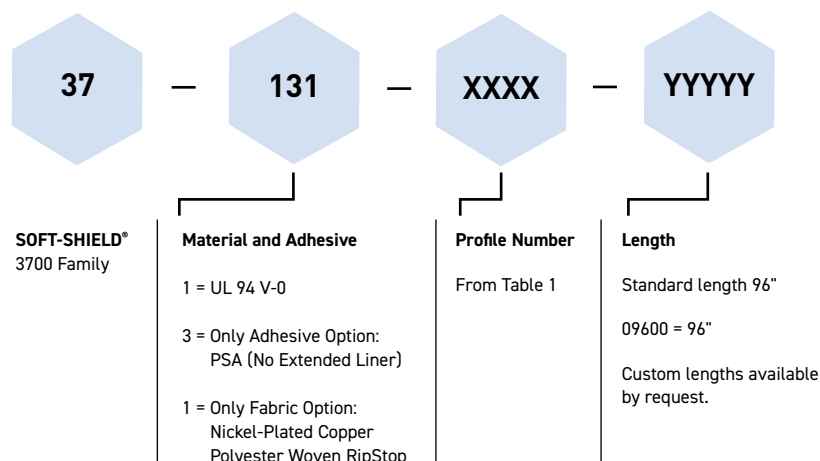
37 — 131 — XXXX — YYYYY

SOFT-SHIELD®
3700 Family

Material and Adhesive

1 = UL 94 V-0

3 = Only Adhesive Option: PSA (No Extended Liner)

1 = Only Fabric Option: Nickel-Plated Copper Polyester Woven RipStop

Profile Number

From Table 1

Length

Standard length 96"

09600 = 96"

Custom lengths available by request.